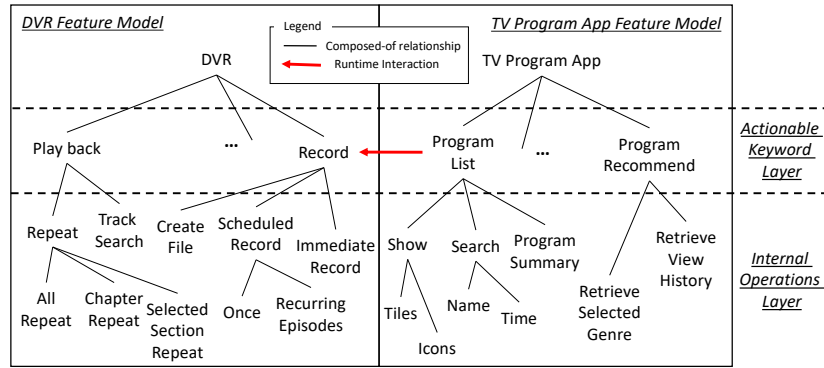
DVR Feature Model

Legend
Composed-of relationship
Runtime Interaction

TV Program App Feature Model

DVR

TV Program App

Play back

...

Record

Program List

...

Program Recommend

Actionable Keyword Layer

Repeat

Track Search

Create File

Scheduled Record

Immediate Record

Show

Search

Program Summary

Retrieve View History

Internal Operations Layer

All Repeat

Chapter Repeat

Selected Section Repeat

Once

Recurring Episodes

Tiles

Icons

Name

Time

Retrieve Selected Genre